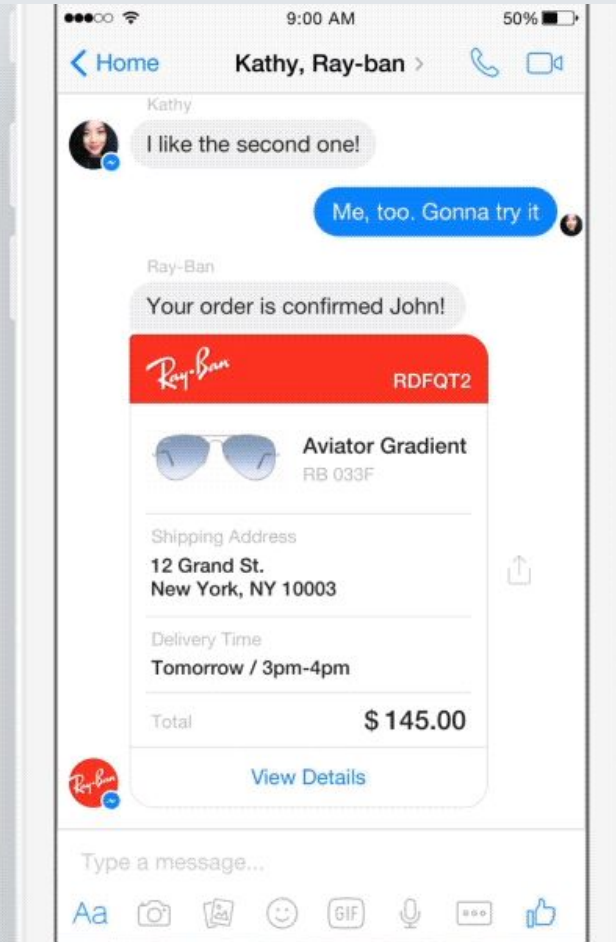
9:00 AM 50%

Home Kathy, Ray-ban

Kathy
I like the second one!

Me, too. Gonna try it

Ray-Ban
Your order is confirmed John!

Ray-Ban
RDFQT2

Aviator Gradient
RB 033F

Shipping Address
12 Grand St.
New York, NY 10003

Delivery Time
Tomorrow / 3pm-4pm

Total $ 145.00

View Details

Ray-Ban

Type a message...

Aa GIF